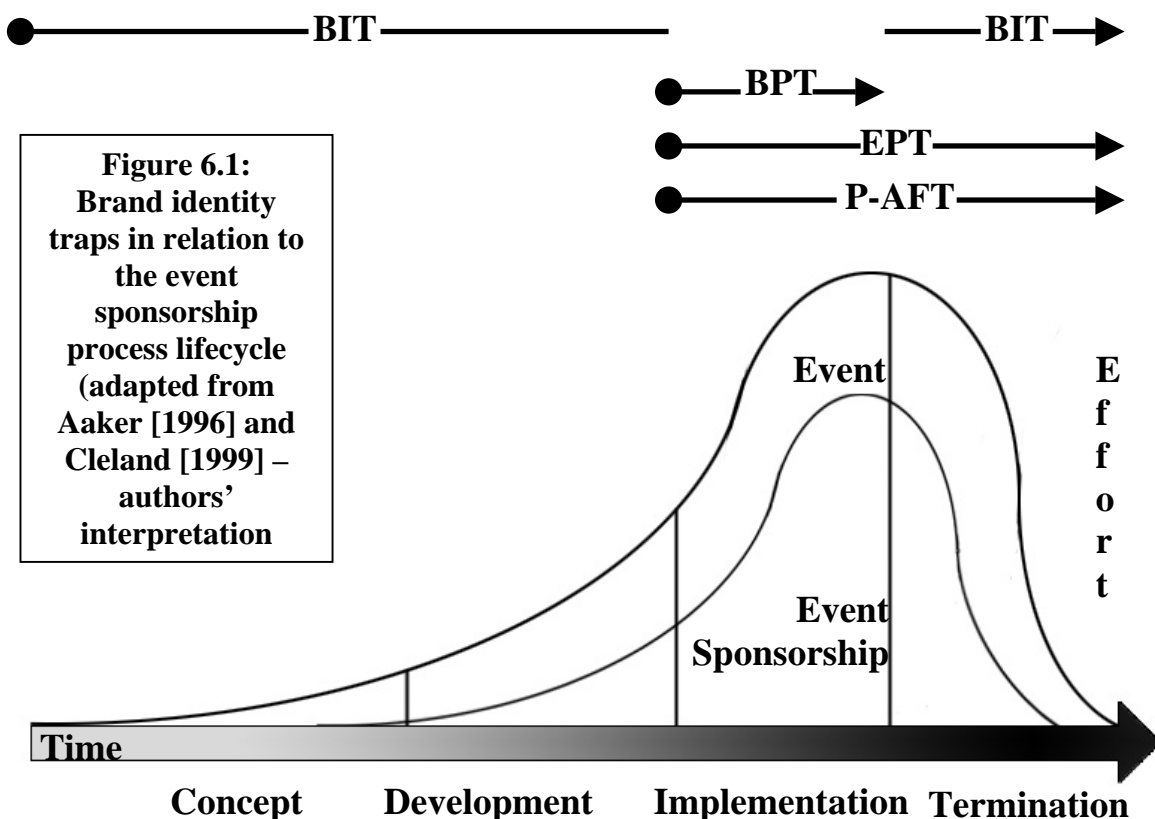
BIT

BIT

BPT

EPT

P-AFT

Figure 6.1: Brand identity traps in relation to the event sponsorship process lifecycle (adapted from Aaker [1996] and Cleland [1999] – authors' interpretation

Event

E f f o r t

Event Sponsorship

Time

Concept Development Implementation Termination